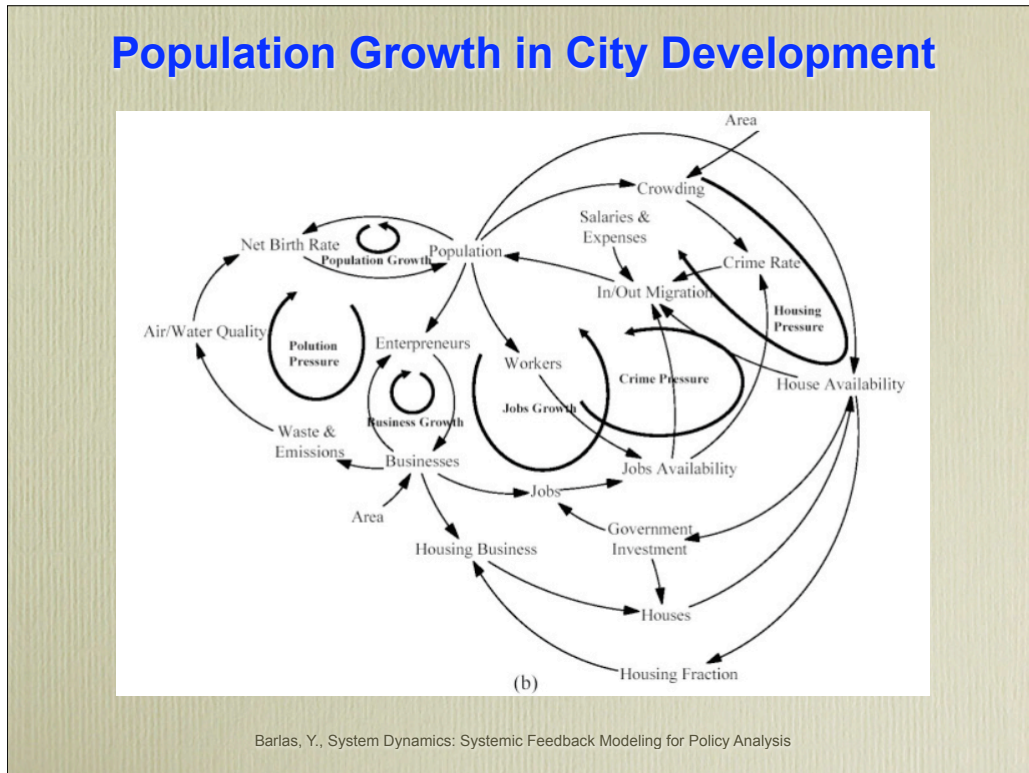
Population Growth in City Development

Area
Crowding
Salaries & Expenses
Net Birth Rate
Population Growth
Population
Crime Rate
In/Out Migration
Housing Pressure
Air/Water Quality
Polution Pressure
Enterpreneurs
Workers
Crime Pressure
House Availability
Jobs Growth
Business Growth
Waste & Emissions
Businesses
Jobs Availability
Jobs
Area
Government Investment
Housing Business
Houses
Housing Fraction
(b)

Barlas, Y., System Dynamics: Systemic Feedback Modeling for Policy Analysis